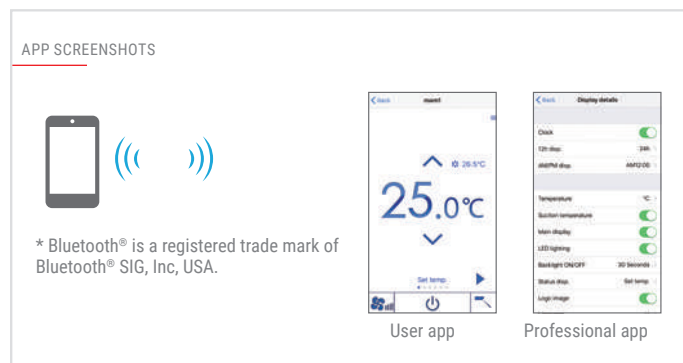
APP SCREENSHOTS

* Bluetooth® is a registered trade mark of Bluetooth® SIG, Inc, USA.

< Back
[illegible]
26.5°C
25.0°C
Set temp.

User app

< Back
Display details
Clock
12h disp.
24h
AM/PM disp.
AM12:00
Temperature
°C
Suction temperature
Main display
LED lighting
Backlight ON/OFF
30 Seconds
Status disp.
Set temp.
Logo image

Professional app